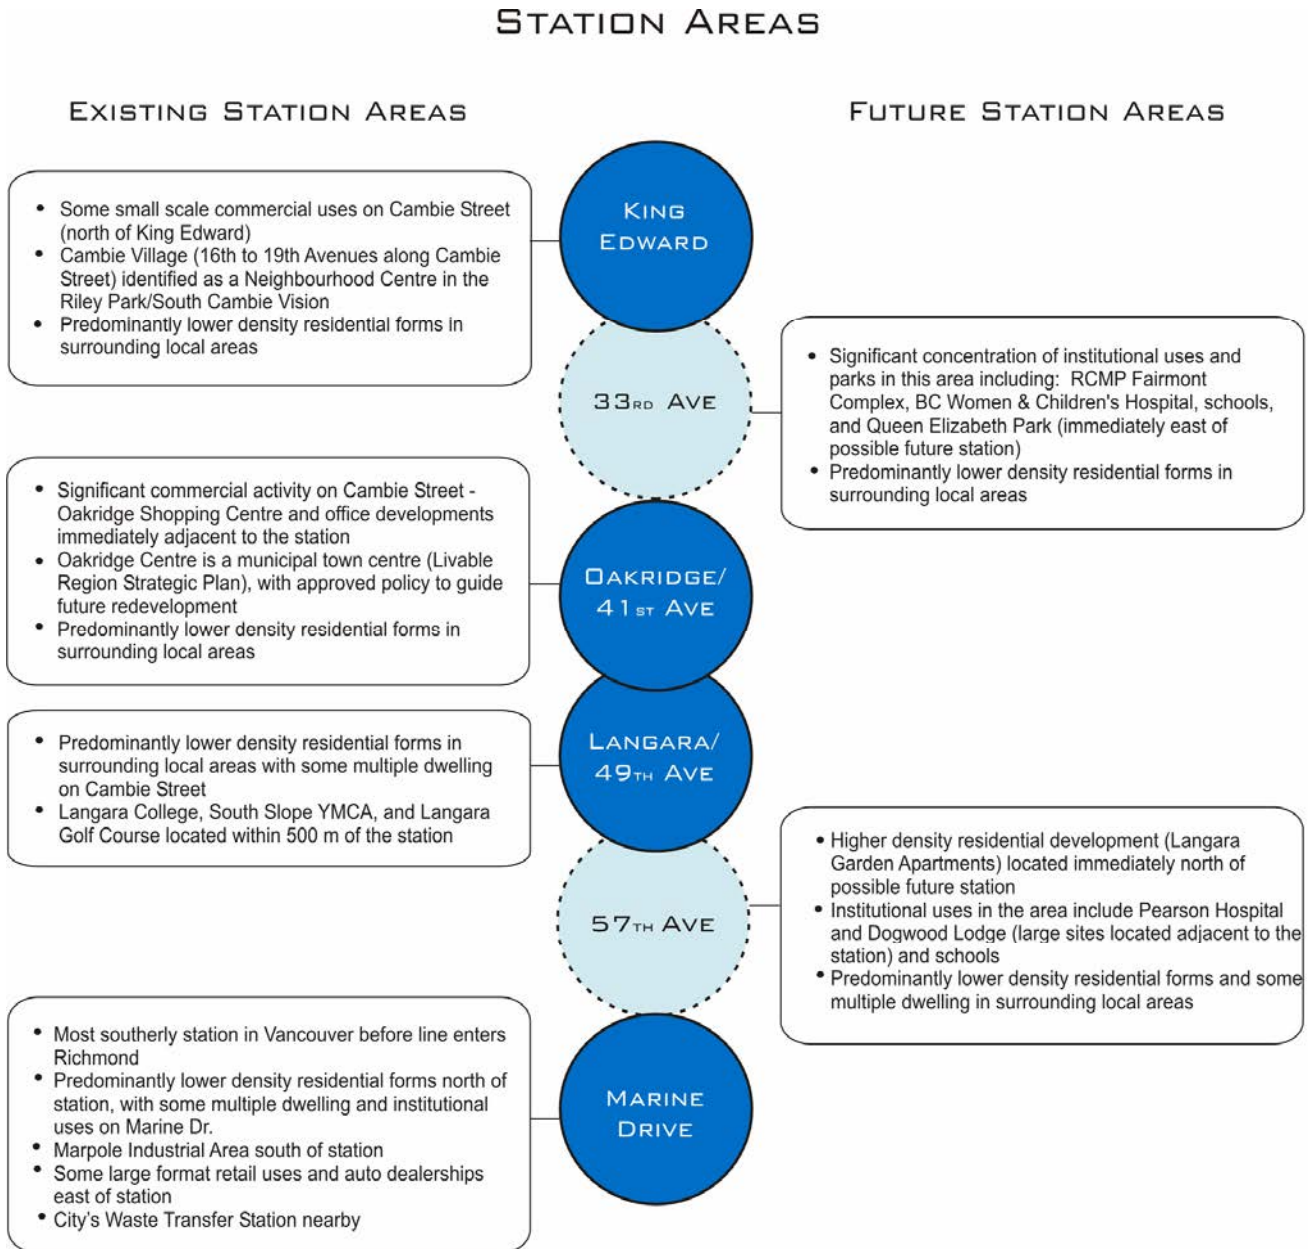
STATION AREAS

EXISTING STATION AREAS

FUTURE STATION AREAS

- Some small scale commercial uses on Cambie Street (north of King Edward)
- Cambie Village (16th to 19th Avenues along Cambie Street) identified as a Neighbourhood Centre in the Riley Park/South Cambie Vision
- Predominantly lower density residential forms in surrounding local areas

KING EDWARD

33RD AVE

- Significant concentration of institutional uses and parks in this area including: RCMP Fairmont Complex, BC Women & Children's Hospital, schools, and Queen Elizabeth Park (immediately east of possible future station)
- Predominantly lower density residential forms in surrounding local areas

- Significant commercial activity on Cambie Street - Oakridge Shopping Centre and office developments immediately adjacent to the station
- Oakridge Centre is a municipal town centre (Livable Region Strategic Plan), with approved policy to guide future redevelopment
- Predominantly lower density residential forms in surrounding local areas

OAKRIDGE/ 41ST AVE

- Predominantly lower density residential forms in surrounding local areas with some multiple dwelling on Cambie Street
- Langara College, South Slope YMCA, and Langara Golf Course located within 500 m of the station

LANGARA/ 49TH AVE

57TH AVE

- Higher density residential development (Langara Garden Apartments) located immediately north of possible future station
- Institutional uses in the area include Pearson Hospital and Dogwood Lodge (large sites located adjacent to the station) and schools
- Predominantly lower density residential forms and some multiple dwelling in surrounding local areas

- Most southerly station in Vancouver before line enters Richmond
- Predominantly lower density residential forms north of station, with some multiple dwelling and institutional uses on Marine Dr.
- Marpole Industrial Area south of station
- Some large format retail uses and auto dealerships east of station
- City's Waste Transfer Station nearby

MARINE DRIVE